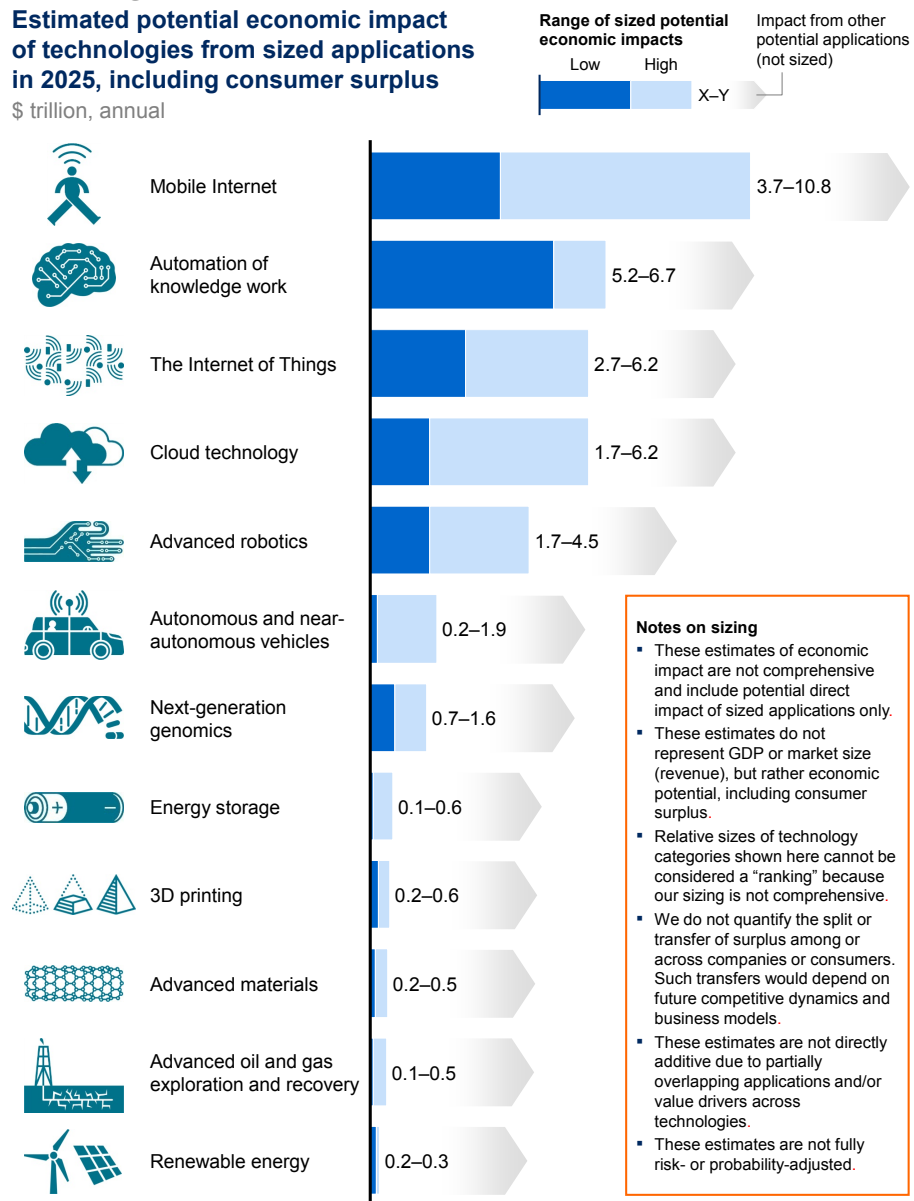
Estimated potential economic impact of technologies from sized applications in 2025, including consumer surplus
$ trillion, annual

Range of sized potential economic impacts
Low
High
X–Y
Impact from other potential applications (not sized)

Mobile Internet 3.7–10.8
Automation of knowledge work 5.2–6.7
The Internet of Things 2.7–6.2
Cloud technology 1.7–6.2
Advanced robotics 1.7–4.5
Autonomous and near-autonomous vehicles 0.2–1.9
Next-generation genomics 0.7–1.6
Energy storage 0.1–0.6
3D printing 0.2–0.6
Advanced materials 0.2–0.5
Advanced oil and gas exploration and recovery 0.1–0.5
Renewable energy 0.2–0.3

Notes on sizing
▪ These estimates of economic impact are not comprehensive and include potential direct impact of sized applications only.
▪ These estimates do not represent GDP or market size (revenue), but rather economic potential, including consumer surplus.
▪ Relative sizes of technology categories shown here cannot be considered a “ranking” because our sizing is not comprehensive.
▪ We do not quantify the split or transfer of surplus among or across companies or consumers. Such transfers would depend on future competitive dynamics and business models.
▪ These estimates are not directly additive due to partially overlapping applications and/or value drivers across technologies.
▪ These estimates are not fully risk- or probability-adjusted.